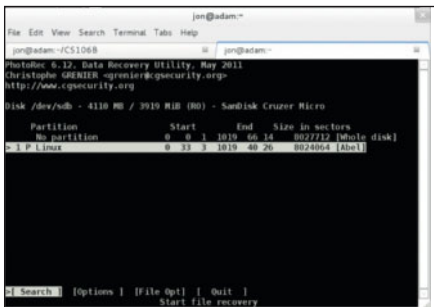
jon@adam:~

File Edit View Search Terminal Tabs Help

jon@adam: ~/CS106B

jon@adam:~

PhotoRec 6.12, Data Recovery Utility, May 2011
Christophe GRENIER <grenier@cgsecurity.org>
http://www.cgsecurity.org

Disk /dev/sdb - 4110 MB / 3919 MiB (RO) - SanDisk Cruzer Micro

| Partition | Start | End | Size in sectors |
|---|---|---|---|
| No partition | 0 0 1 | 1019 66 14 | 8027712 [Whole disk] |
| > 1 P Linux | 0 33 3 | 1019 40 26 | 8024064 [Abel] |

>[ Search ]  [Options ]  [File Opt]  [ Quit ]
Start file recovery